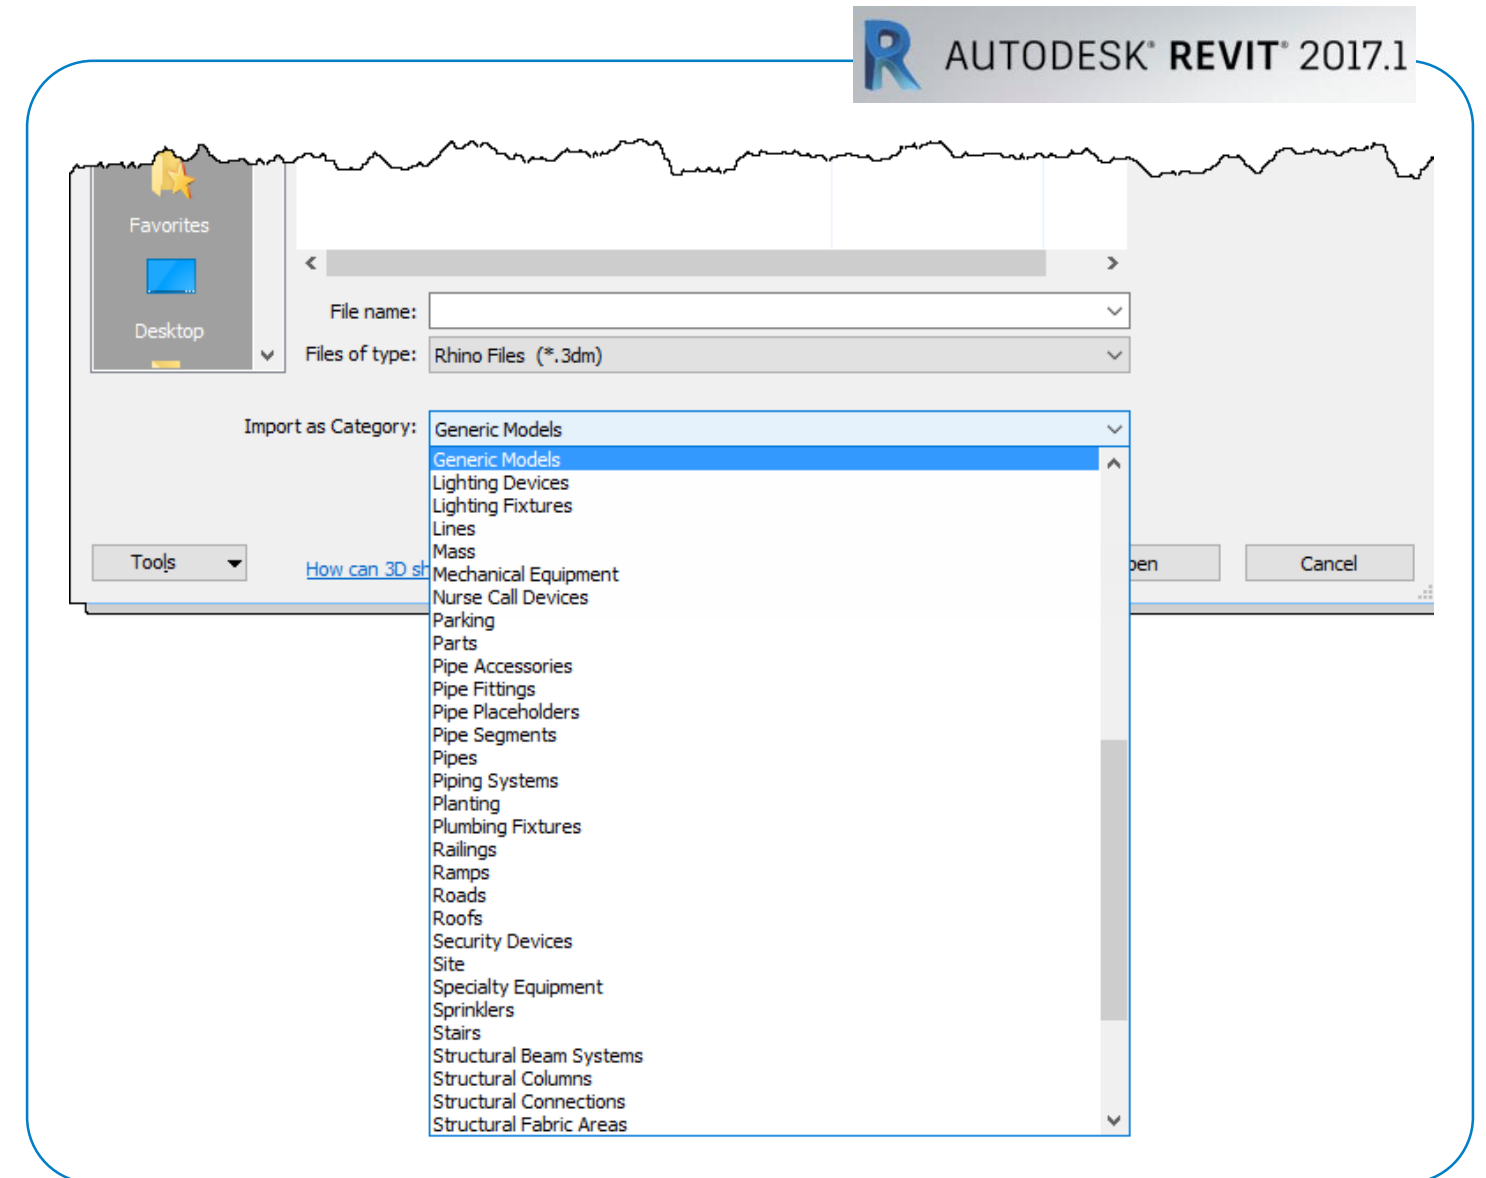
AUTODESK® REVIT® 2017.1

Favorites

Desktop

File name:

Files of type: Rhino Files (*.3dm)

Import as Category: Generic Models

Generic Models
Lighting Devices
Lighting Fixtures
Lines
Mass
Mechanical Equipment
Nurse Call Devices
Parking
Parts
Pipe Accessories
Pipe Fittings
Pipe Placeholders
Pipe Segments
Pipes
Piping Systems
Planting
Plumbing Fixtures
Railings
Ramps
Roads
Roofs
Security Devices
Site
Specialty Equipment
Sprinklers
Stairs
Structural Beam Systems
Structural Columns
Structural Connections
Structural Fabric Areas

Tools

How can 3D sh

pen

Cancel